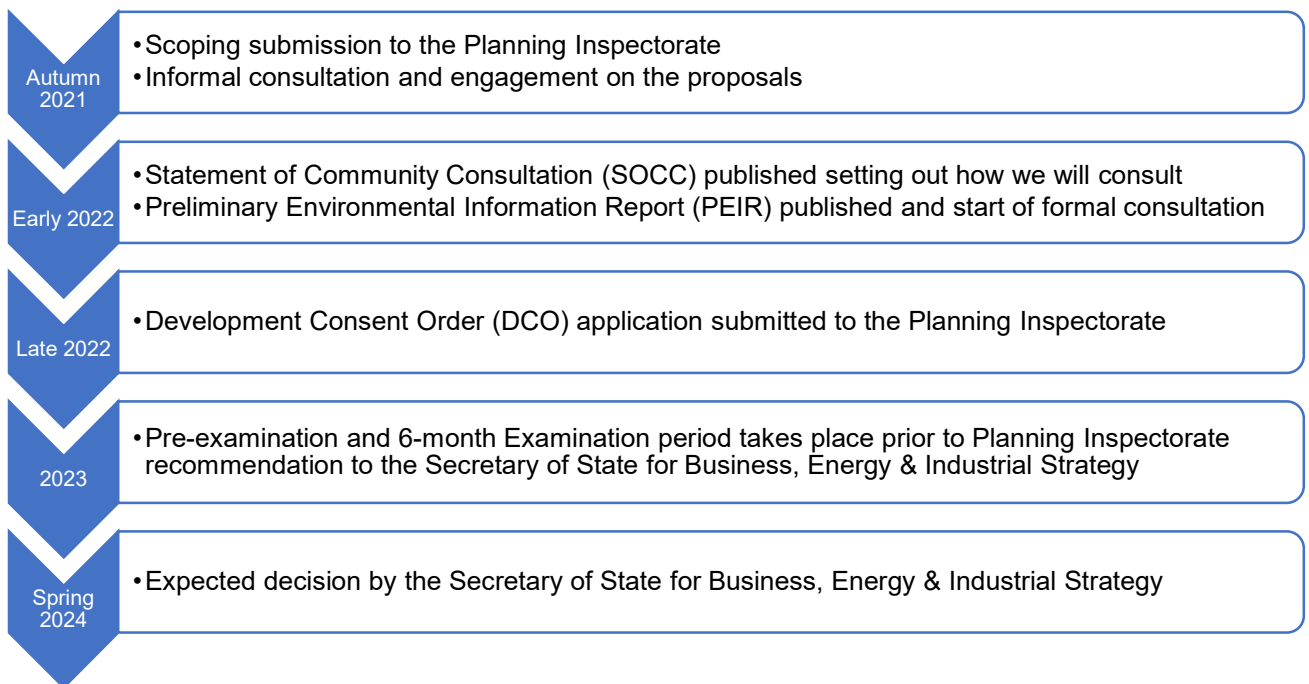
Autumn 2021

• Scoping submission to the Planning Inspectorate
• Informal consultation and engagement on the proposals

Early 2022

• Statement of Community Consultation (SOCC) published setting out how we will consult
• Preliminary Environmental Information Report (PEIR) published and start of formal consultation

Late 2022

• Development Consent Order (DCO) application submitted to the Planning Inspectorate

2023

• Pre-examination and 6-month Examination period takes place prior to Planning Inspectorate recommendation to the Secretary of State for Business, Energy & Industrial Strategy

Spring 2024

• Expected decision by the Secretary of State for Business, Energy & Industrial Strategy